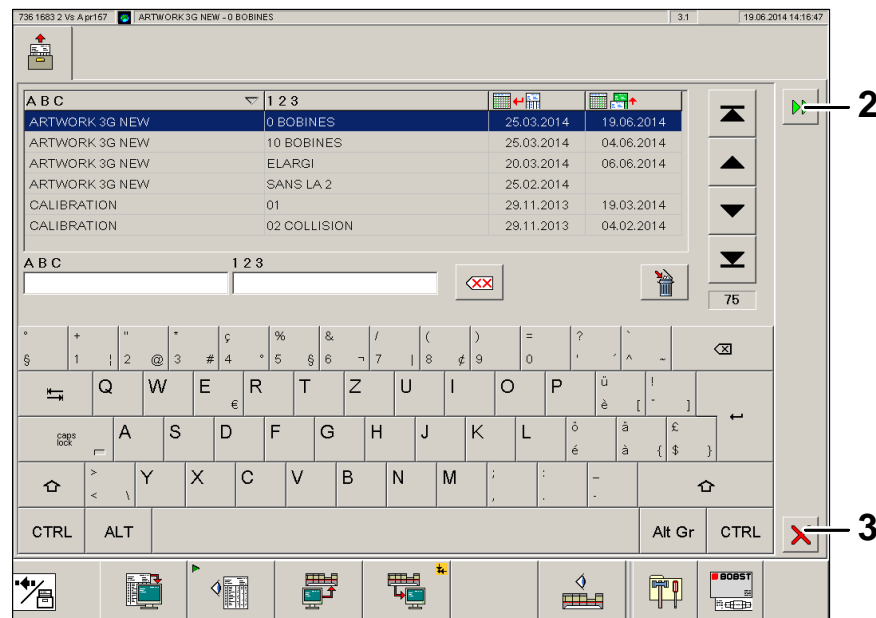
736 1683 2 Vs A pr157 | ARTWORK 3G NEW – 0 BOBINES | 3.1 | 19.06.2014 14:16:47

| A B C | 1 2 3 | | |
|---|---|---|---|
| ARTWORK 3G NEW | 0 BOBINES | 25.03.2014 | 19.06.2014 |
| ARTWORK 3G NEW | 10 BOBINES | 25.03.2014 | 04.06.2014 |
| ARTWORK 3G NEW | ELARGI | 20.03.2014 | 06.06.2014 |
| ARTWORK 3G NEW | SANS LA 2 | 25.02.2014 | |
| CALIBRATION | 01 | 29.11.2013 | 19.03.2014 |
| CALIBRATION | 02 COLLISION | 29.11.2013 | 04.02.2014 |

A B C
1 2 3

75

2

° § + 1 " ¦ 2 @ * 3 # ç 4 ° % 5 § & 6 ¬ / 7 | ( 8 ¢ ) 9 = 0 ? ' ´ ` ^ ~

Q W E € R T Z U I O P ü è [ ! ¨ ]

caps lock A S D F G H J K L ö é { à £ $ }

> < \ Y X C V B N M ; , : . _ -

CTRL ALT Alt Gr CTRL

3

BOBST